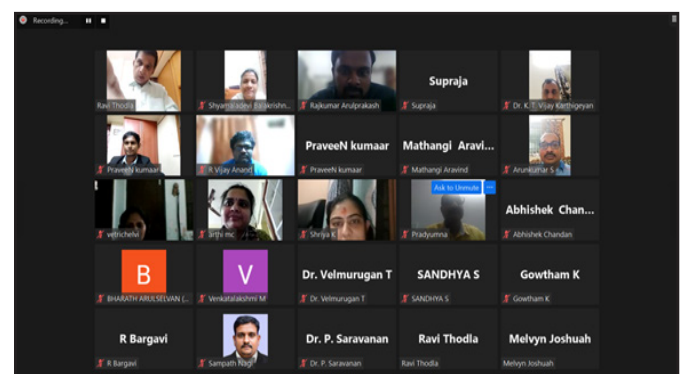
Recording...

Ravi Thodla
Shyamaladevi Balakrishn...
Rajkumar Arulprakash
Supraja
Supraja
Dr. K. T. Vijay Karthigeyan

Praveen kumaar
R Vijay Anand
PraveeN kumaar
PraveeN kumaar
Mathangi Aravi...
Mathangi Aravind
Arunkumar S

vetrichelvi
arthi mc
Shriya K
Ask to Unmute
Pradyumna
Abhishek Chan...
Abhishek Chandan

B
BHARATH ARULSELVAN (...
V
Venkatalakshmi M
Dr. Velmurugan T
Dr. Velmurugan T
SANDHYA S
SANDHYA S
Gowtham K
Gowtham K

R Bargavi
R Bargavi
Sampath Nagi
Dr. P. Saravanan
Dr. P. Saravanan
Ravi Thodla
Ravi Thodla
Melvyn Joshuah
Melvyn Joshuah